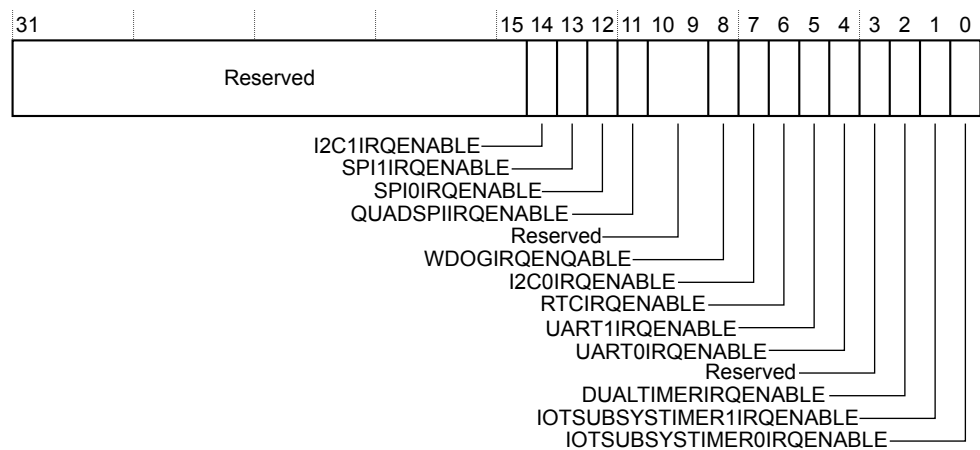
31 15 14 13 12 11 10 9 8 7 6 5 4 3 2 1 0

Reserved

I2C1IRQENABLE
SPI1IRQENABLE
SPI0IRQENABLE
QUADSPIIRQENABLE
Reserved
WDOGIRQENQABLE
I2C0IRQENABLE
RTCIRQENABLE
UART1IRQENABLE
UART0IRQENABLE
Reserved
DUALTIMERIRQENABLE
IOTSUBSYSTIMER1IRQENABLE
IOTSUBSYSTIMER0IRQENABLE